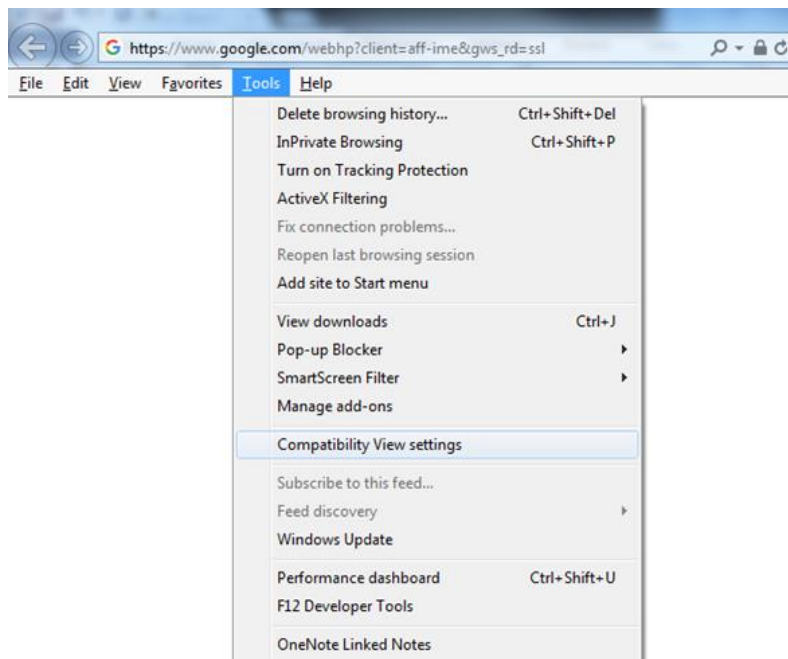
G https://www.google.com/webhp?client=aff-ime&gws_rd=ssl

File Edit View Favorites Tools Help

Delete browsing history... Ctrl+Shift+Del
InPrivate Browsing Ctrl+Shift+P
Turn on Tracking Protection
ActiveX Filtering
Fix connection problems...
Reopen last browsing session
Add site to Start menu

View downloads Ctrl+J
Pop-up Blocker
SmartScreen Filter
Manage add-ons

Compatibility View settings

Subscribe to this feed...
Feed discovery
Windows Update

Performance dashboard Ctrl+Shift+U
F12 Developer Tools

OneNote Linked Notes